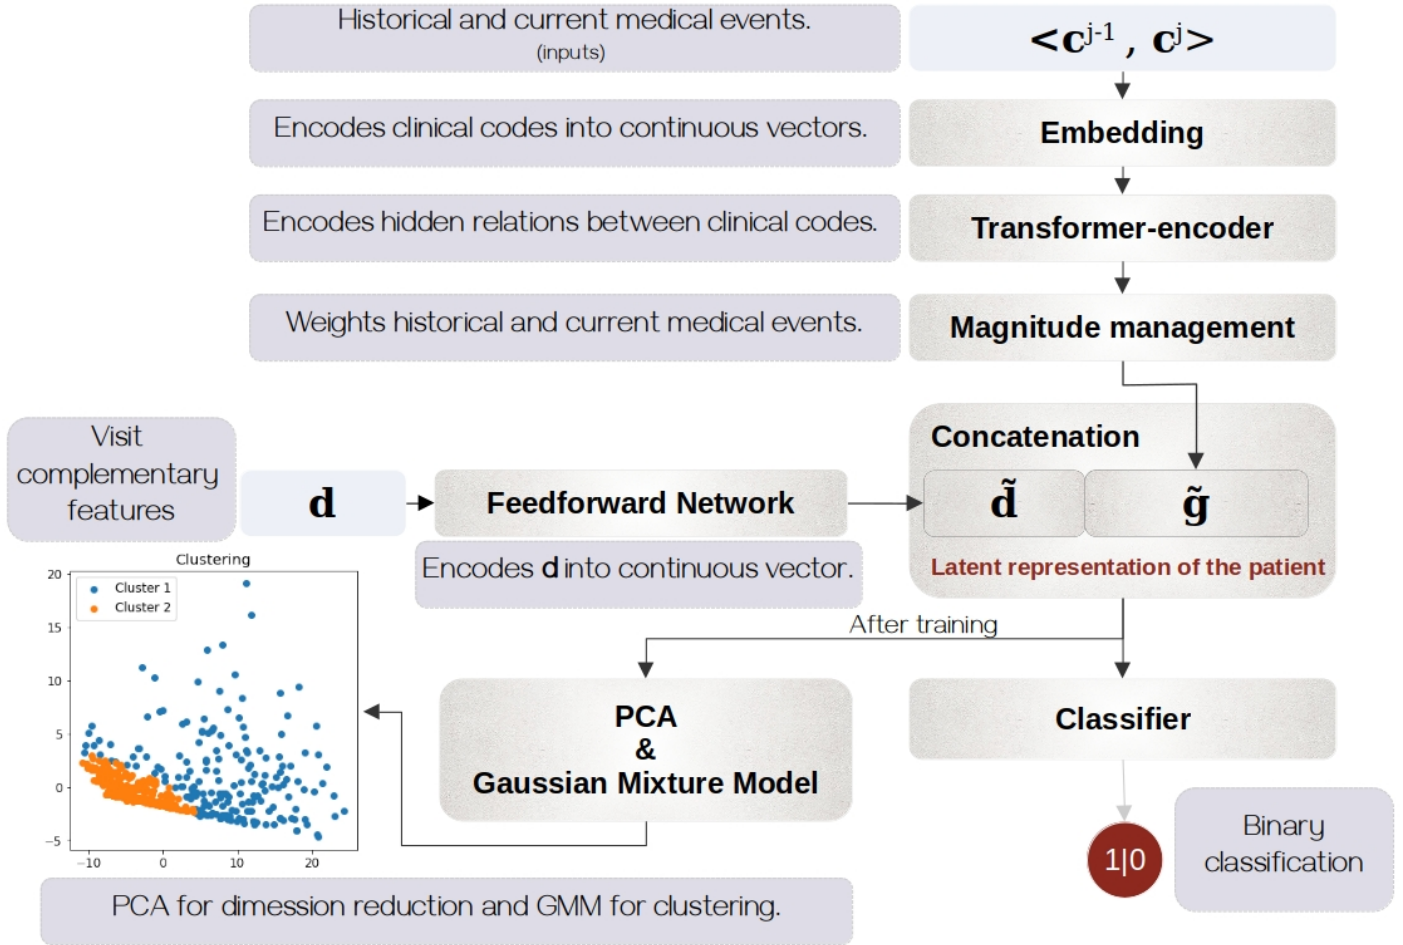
Historical and current medical events.
(inputs)

$<c^{j-1}, c^{j}>$

Encodes clinical codes into continuous vectors.

Embedding

Encodes hidden relations between clinical codes.

Transformer-encoder

Weights historical and current medical events.

Magnitude management

Visit complementary features

**d**

Feedforward Network

Concatenation

$\tilde{d}$

$\tilde{g}$

Encodes **d** into continuous vector.

Latent representation of the patient

Clustering

Cluster 1
Cluster 2

20
15
10
5
0
−5

−10
0
10
20

After training

PCA
&
Gaussian Mixture Model

Classifier

1|0

Binary classification

PCA for dimession reduction and GMM for clustering.